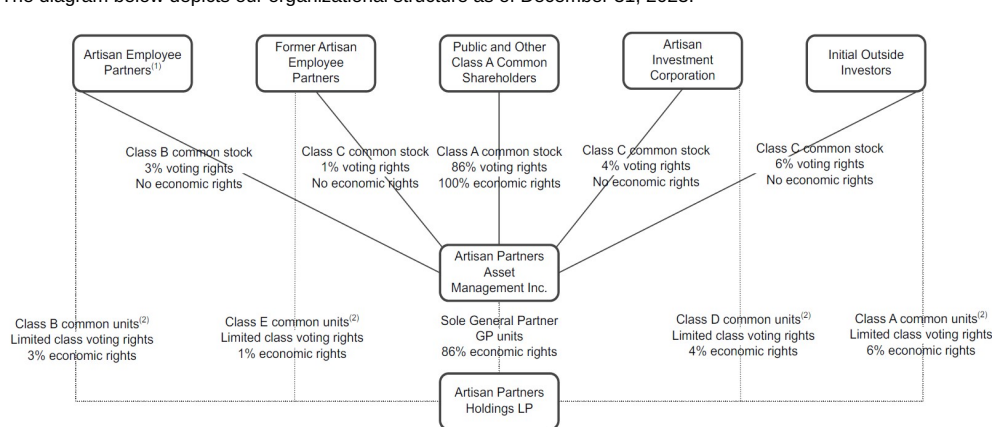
The diagram below depicts our organizational structure as of December 31, 2023.

Artisan Employee Partners$^{(1)}$

Former Artisan Employee Partners

Public and Other Class A Common Shareholders

Artisan Investment Corporation

Initial Outside Investors

Class B common stock
3% voting rights
No economic rights

Class C common stock
1% voting rights
No economic rights

Class A common stock
86% voting rights
100% economic rights

Class C common stock
4% voting rights
No economic rights

Class C common stock
6% voting rights
No economic rights

Artisan Partners Asset Management Inc.

Class B common units$^{(2)}$
Limited class voting rights
3% economic rights

Class E common units$^{(2)}$
Limited class voting rights
1% economic rights

Sole General Partner
GP units
86% economic rights

Class D common units$^{(2)}$
Limited class voting rights
4% economic rights

Class A common units$^{(2)}$
Limited class voting rights
6% economic rights

Artisan Partners Holdings LP